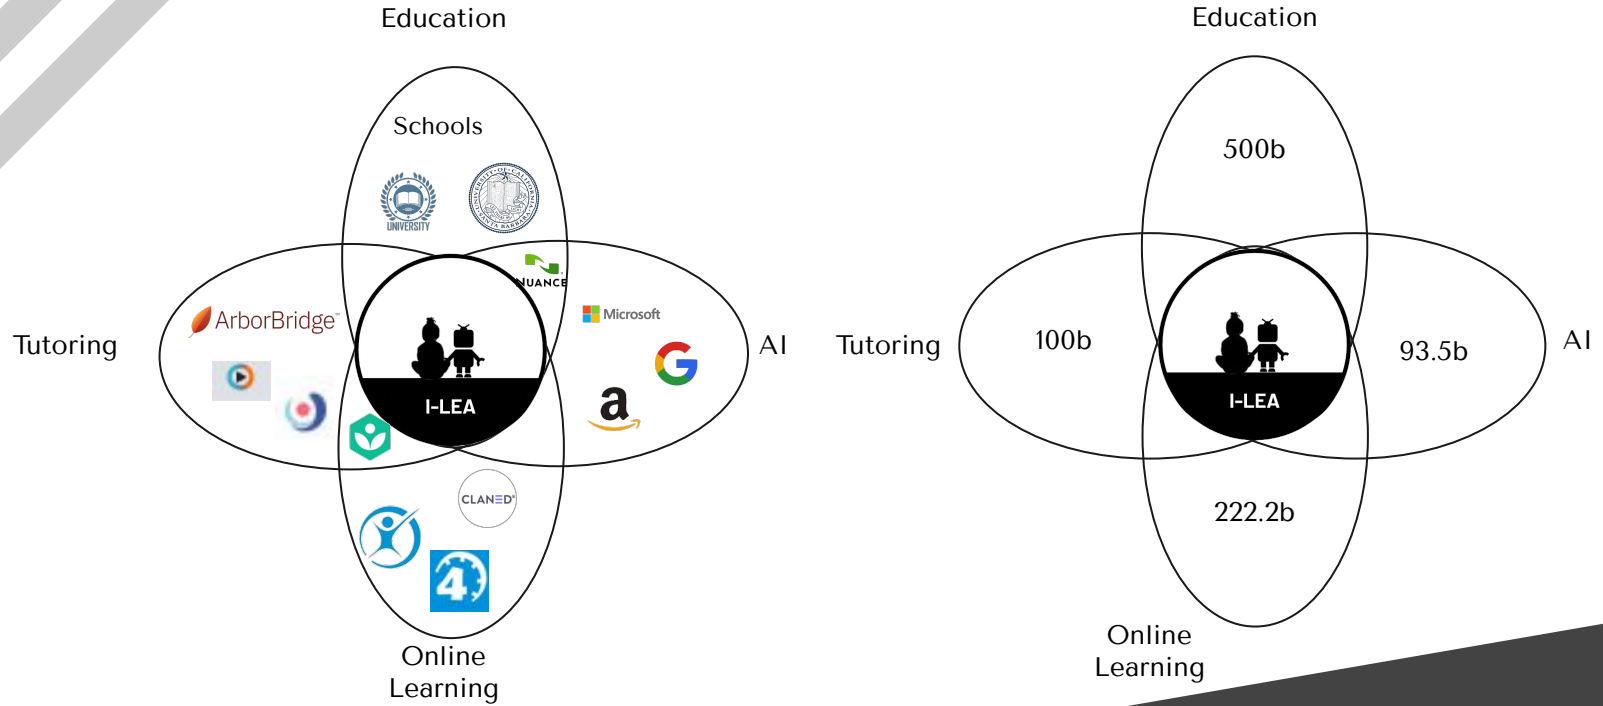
Education

Schools

UNIVERSITY

UNIVERSITY OF CALIFORNIA SANTA BARBARA

NUANCE

ArborBridge

Microsoft

Tutoring

I-LEA

AI

CLANED

Online Learning

Education

500b

Tutoring

100b

I-LEA

93.5b

AI

222.2b

Online Learning